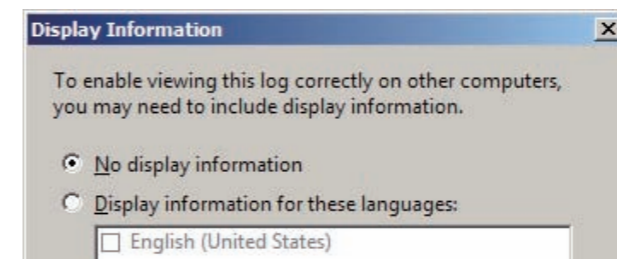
Display Information

X

To enable viewing this log correctly on other computers, you may need to include display information.

No display information

Display information for these languages:

English (United States)